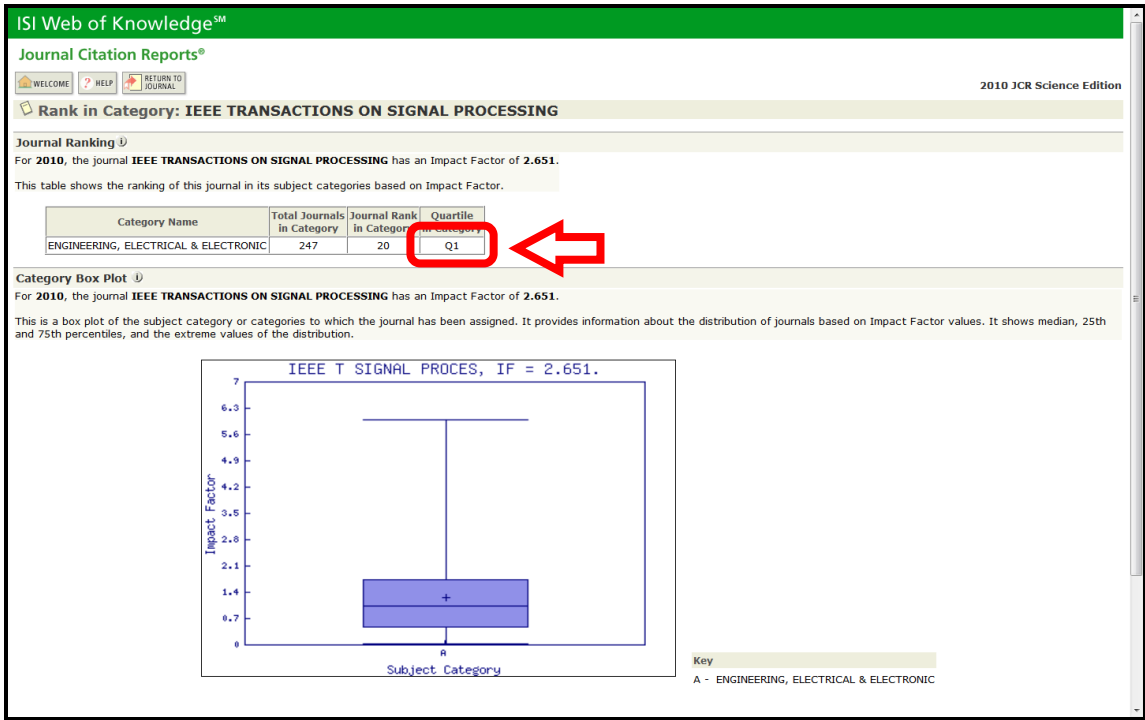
ISI Web of Knowledge℠

Journal Citation Reports®

WELCOME  HELP  RETURN TO JOURNAL

2010 JCR Science Edition

Rank in Category: IEEE TRANSACTIONS ON SIGNAL PROCESSING

Journal Ranking

For 2010, the journal IEEE TRANSACTIONS ON SIGNAL PROCESSING has an Impact Factor of 2.651.

This table shows the ranking of this journal in its subject categories based on Impact Factor.

| Category Name | Total Journals in Category | Journal Rank in Category | Quartile in Category |
|---|---|---|---|
| ENGINEERING, ELECTRICAL & ELECTRONIC | 247 | 20 | Q1 |

Category Box Plot

For 2010, the journal IEEE TRANSACTIONS ON SIGNAL PROCESSING has an Impact Factor of 2.651.

This is a box plot of the subject category or categories to which the journal has been assigned. It provides information about the distribution of journals based on Impact Factor values. It shows median, 25th and 75th percentiles, and the extreme values of the distribution.

IEEE T SIGNAL PROCES, IF = 2.651.

7
6.3
5.6
4.9
4.2
3.5
2.8
2.1
1.4
0.7
0

Impact Factor

A

Subject Category

Key

A - ENGINEERING, ELECTRICAL & ELECTRONIC